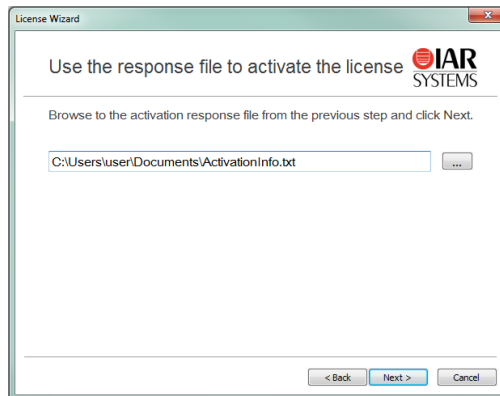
License Wizard

Use the response file to activate the license

IAR SYSTEMS

Browse to the activation response file from the previous step and click Next.

C:\Users\user\Documents\ActivationInfo.txt

...

< Back

Next >

Cancel